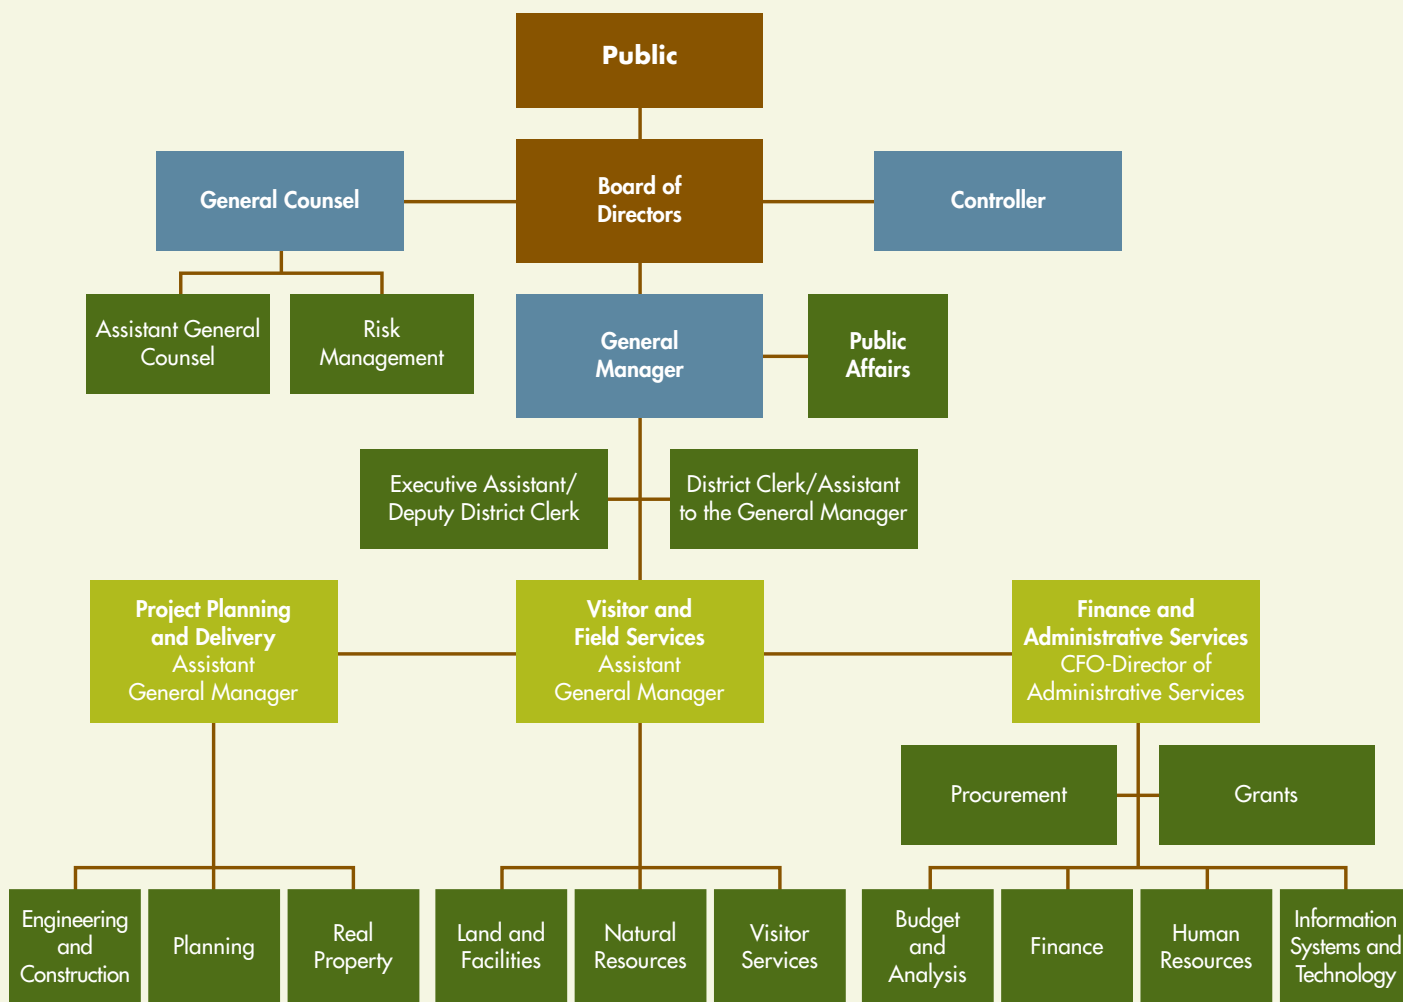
Public

General Counsel

Board of Directors

Controller

Assistant General Counsel

Risk Management

General Manager

Public Affairs

Executive Assistant/ Deputy District Clerk

District Clerk/Assistant to the General Manager

Project Planning and Delivery Assistant General Manager

Visitor and Field Services Assistant General Manager

Finance and Administrative Services CFO-Director of Administrative Services

Procurement

Grants

Engineering and Construction

Planning

Real Property

Land and Facilities

Natural Resources

Visitor Services

Budget and Analysis

Finance

Human Resources

Information Systems and Technology